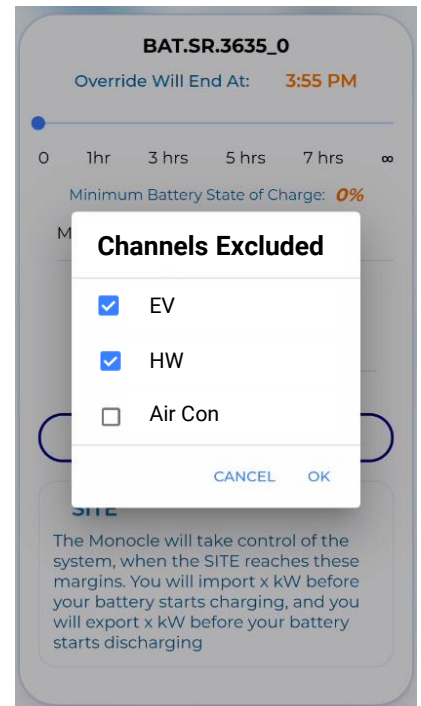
BAT.SR.3635_0

Override Will End At: 3:55 PM

0 1hr 3 hrs 5 hrs 7 hrs ∞

Minimum Battery State of Charge: 0%

M

Channels Excluded

EV

HW

Air Con

CANCEL OK

SITE

The Monocle will take control of the system, when the SITE reaches these margins. You will import x kW before your battery starts charging, and you will export x kW before your battery starts discharging